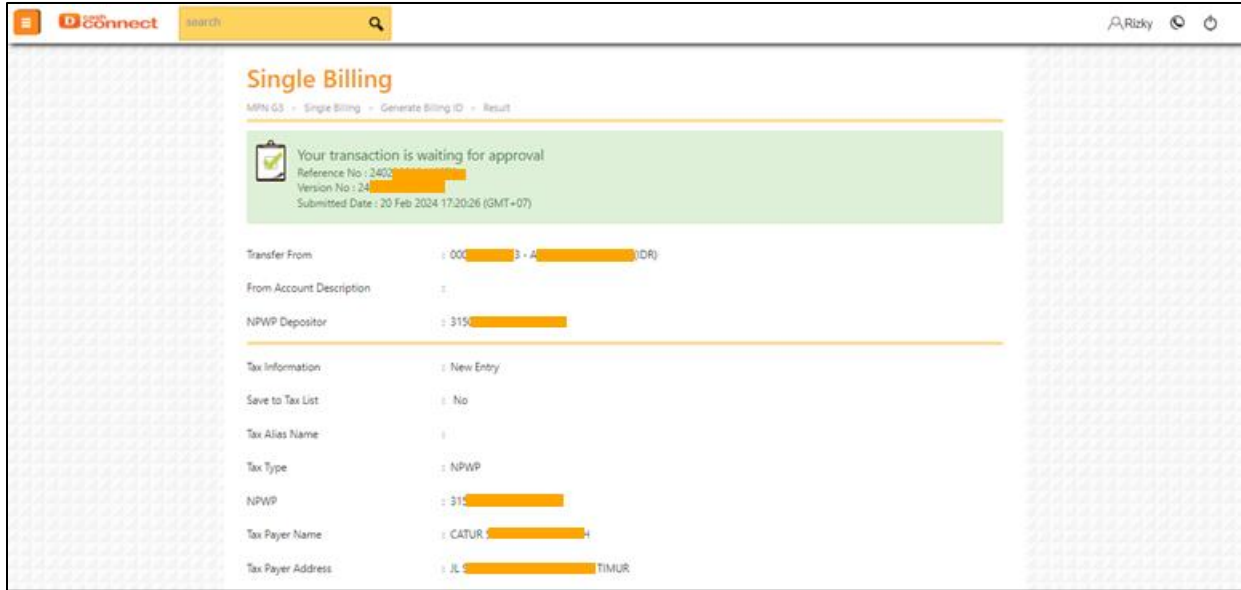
D cash connect

search

Rizky

Single Billing

MPN G3 - Single Billing - Generate Billing ID - Result

Your transaction is waiting for approval
Reference No : 2402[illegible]
Version No : 24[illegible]
Submitted Date : 20 Feb 2024 17:20:26 (GMT+07)

| | |
|---|---|
| Transfer From | : 000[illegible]3 - A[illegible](IDR) |
| From Account Description | : |
| NPWP Depositor | : 315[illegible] |
| Tax Information | : New Entry |
| Save to Tax List | : No |
| Tax Alias Name | : |
| Tax Type | : NPWP |
| NPWP | : 315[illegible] |
| Tax Payer Name | : CATUR S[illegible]H |
| Tax Payer Address | : JL S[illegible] TIMUR |